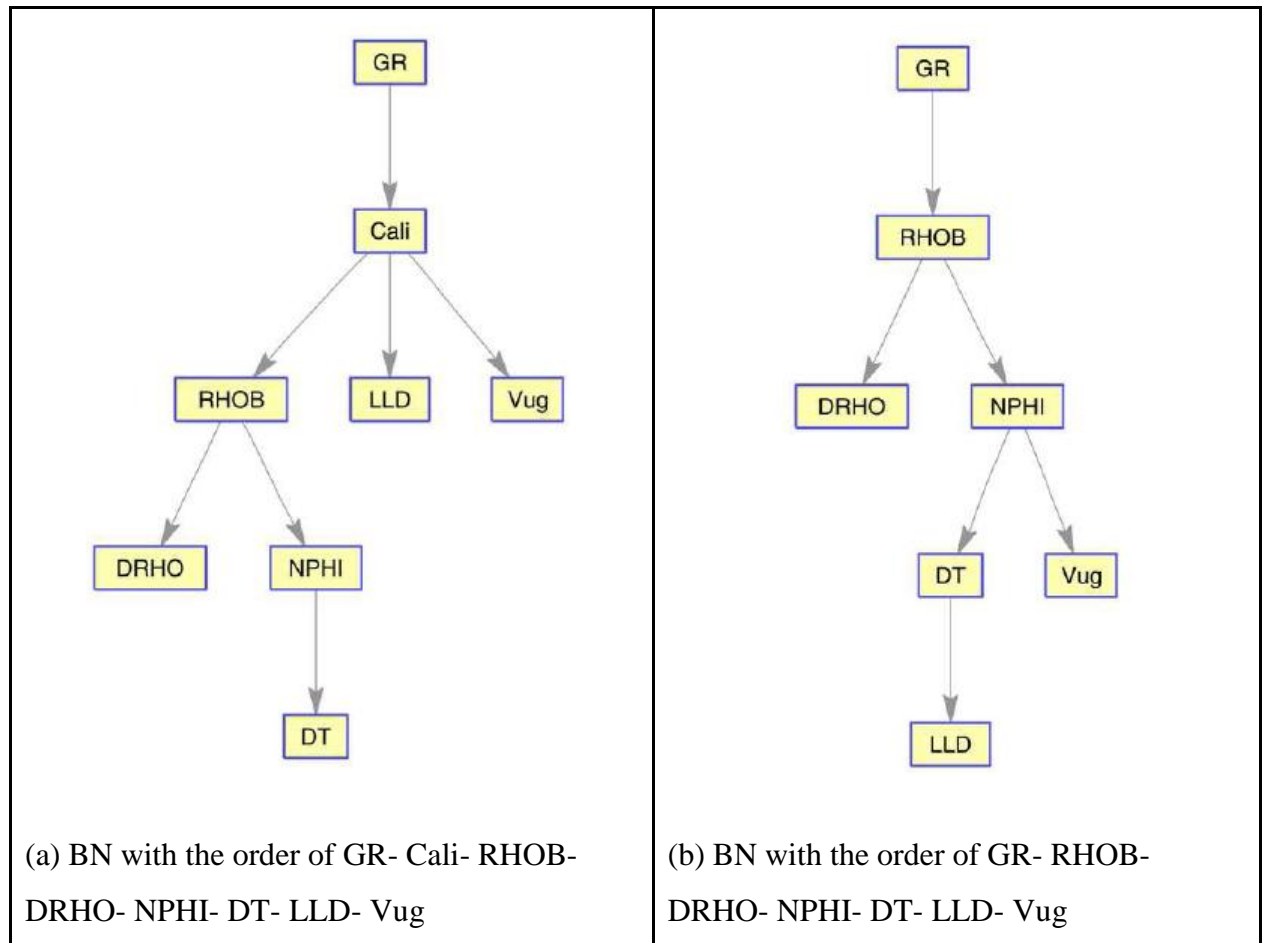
GR

Cali

RHOB

LLD

Vug

DRHO

NPHI

DT

(a) BN with the order of GR- Cali- RHOB- DRHO- NPHI- DT- LLD- Vug

GR

RHOB

DRHO

NPHI

DT

Vug

LLD

(b) BN with the order of GR- RHOB- DRHO- NPHI- DT- LLD- Vug